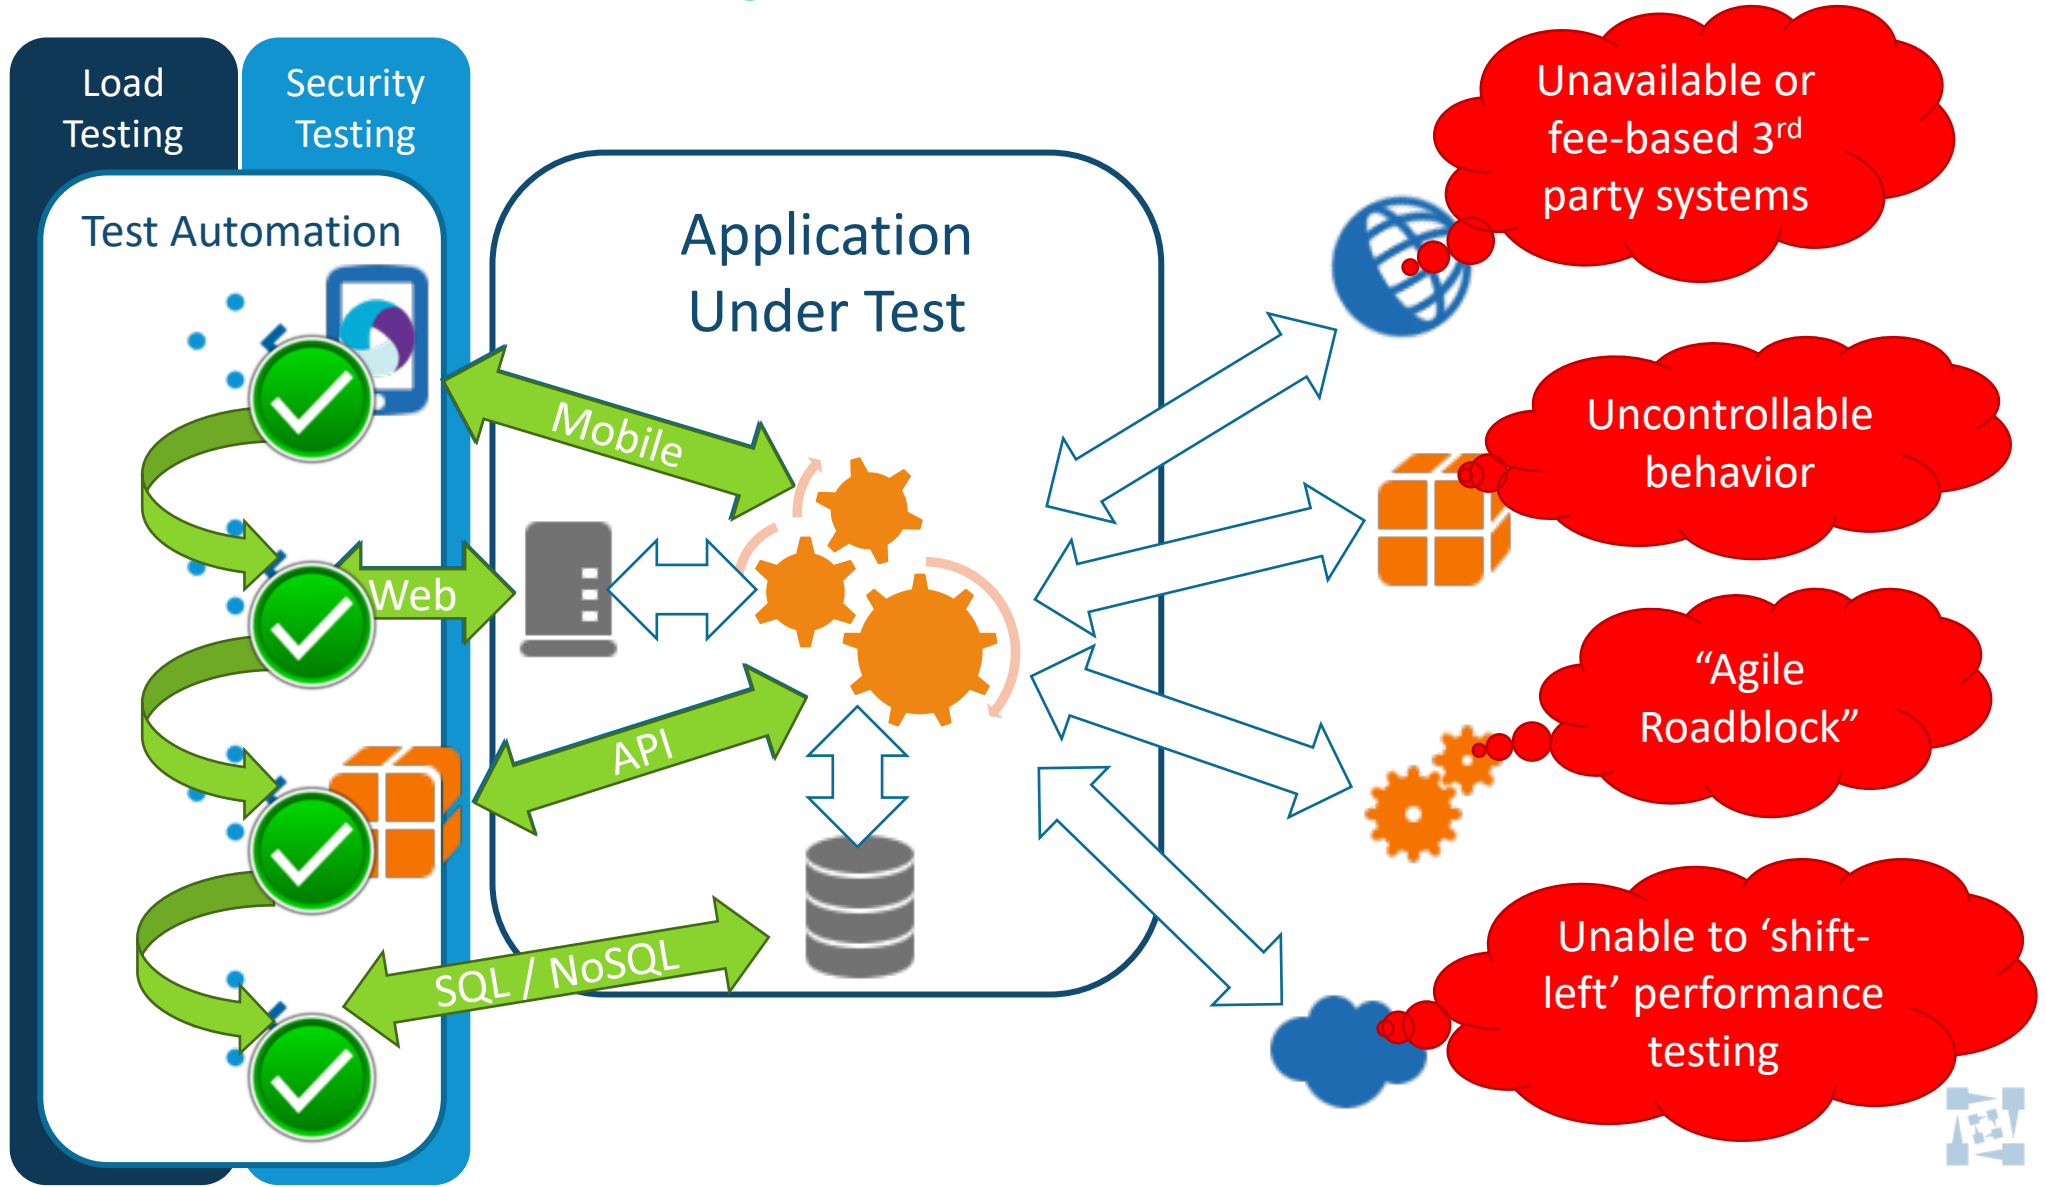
Load Testing

Security Testing

Test Automation

Application Under Test

Mobile

Web

API

SQL / NoSQL

Unavailable or fee-based 3$^{rd}$ party systems

Uncontrollable behavior

“Agile Roadblock”

Unable to ‘shift-left’ performance testing